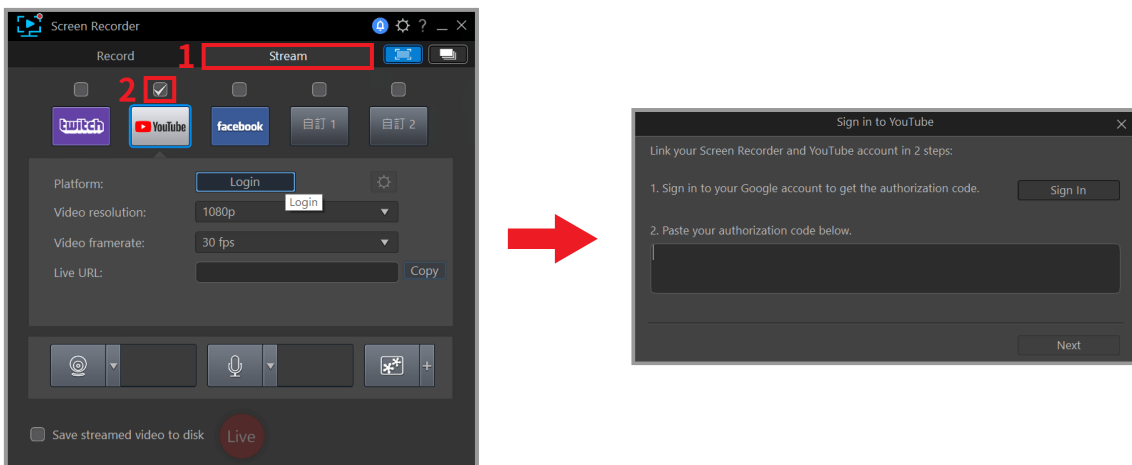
Screen Recorder

Record 1 Stream

2

twitch YouTube facebook 自訂 1 自訂 2

Platform: Login

Login

Video resolution: 1080p

Video framerate: 30 fps

Live URL: Copy

+

Save streamed video to disk Live

Sign in to YouTube

Link your Screen Recorder and YouTube account in 2 steps:

1. Sign in to your Google account to get the authorization code. Sign In

2. Paste your authorization code below.

Next